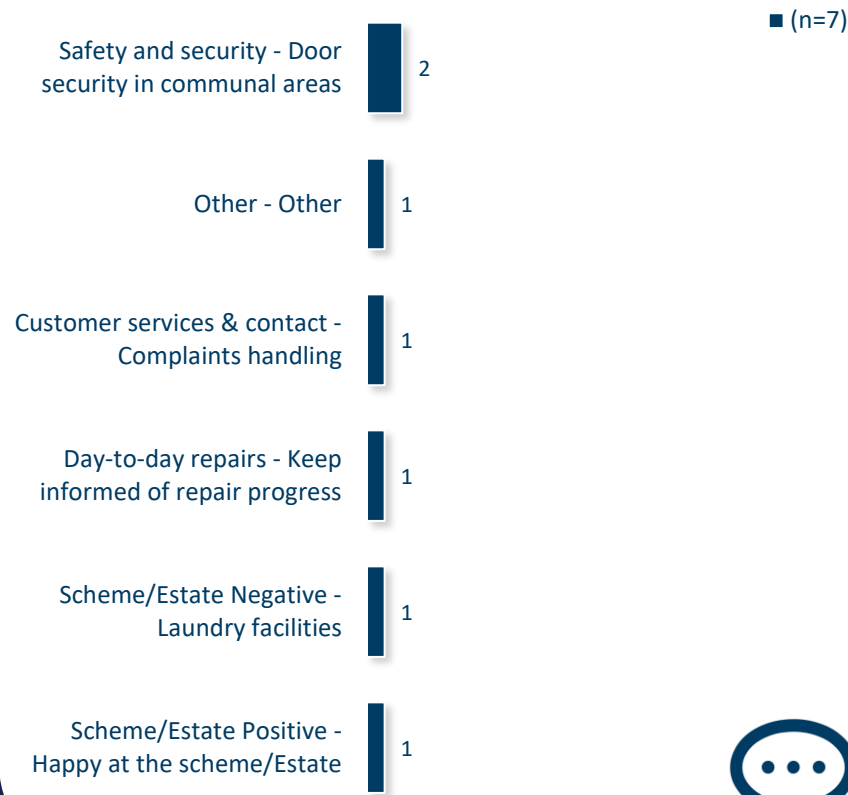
■ (n=7)

Safety and security - Door security in communal areas 2

Other - Other 1

Customer services & contact - Complaints handling 1

Day-to-day repairs - Keep informed of repair progress 1

Scheme/Estate Negative - Laundry facilities 1

Scheme/Estate Positive - Happy at the scheme/Estate 1